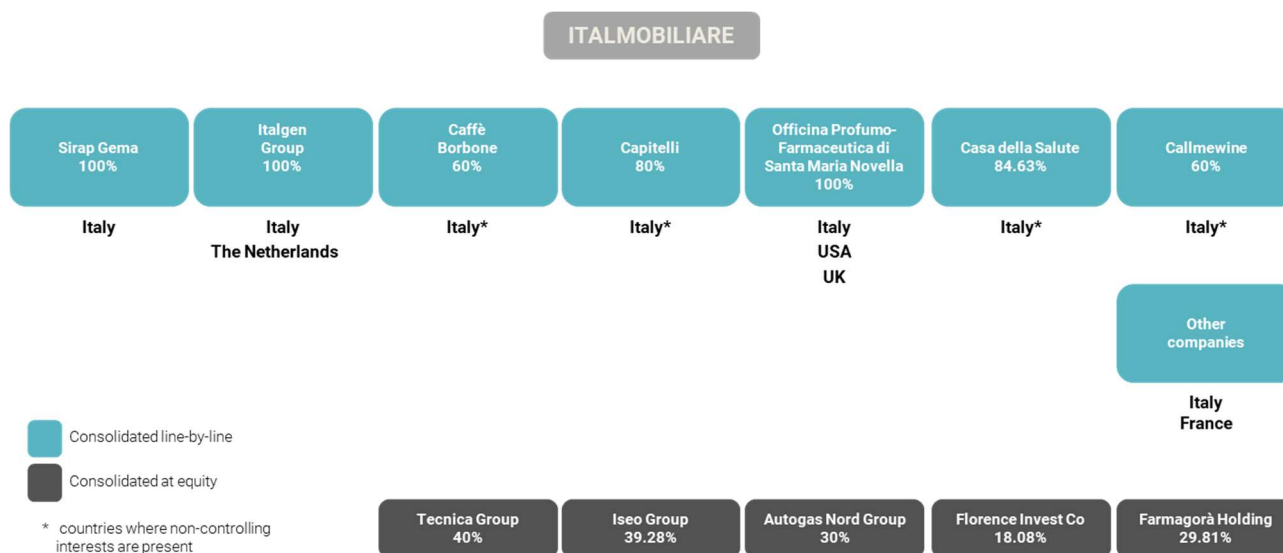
ITALMOBILIARE

Sirap Gema
100%

Italy

Italgen Group
100%

Italy
The Netherlands

Caffè Borbone
60%

Italy*

Capitelli
80%

Italy*

Officina Profumo-Farmaceutica di Santa Maria Novella
100%

Italy
USA
UK

Casa della Salute
84.63%

Italy*

Callmewine
60%

Italy*

Other companies

Italy
France

Consolidated line-by-line

Consolidated at equity

* countries where non-controlling interests are present

Tecnica Group
40%

Iseo Group
39.28%

Autogas Nord Group
30%

Florence Invest Co
18.08%

Farmagorà Holding
29.81%